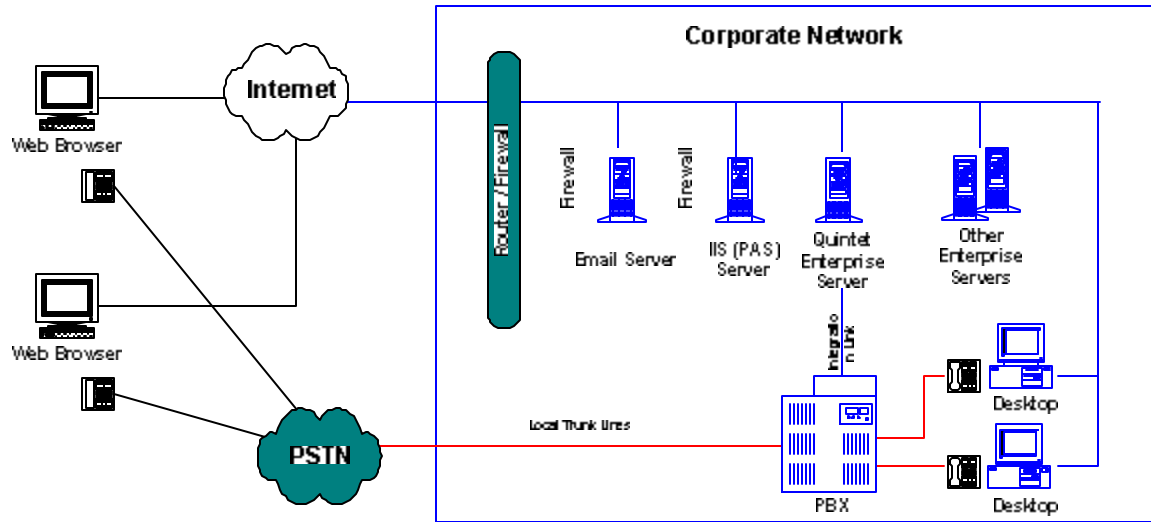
Corporate Network

Internet

Web Browser

Web Browser

Router / Firewall

Firewall

Firewall

Email Server

IIS (PAS) Server

Quintet Enterprise Server

Other Enterprise Servers

Integration Link

Local Trunk Lines

PSTN

PBX

Desktop

Desktop